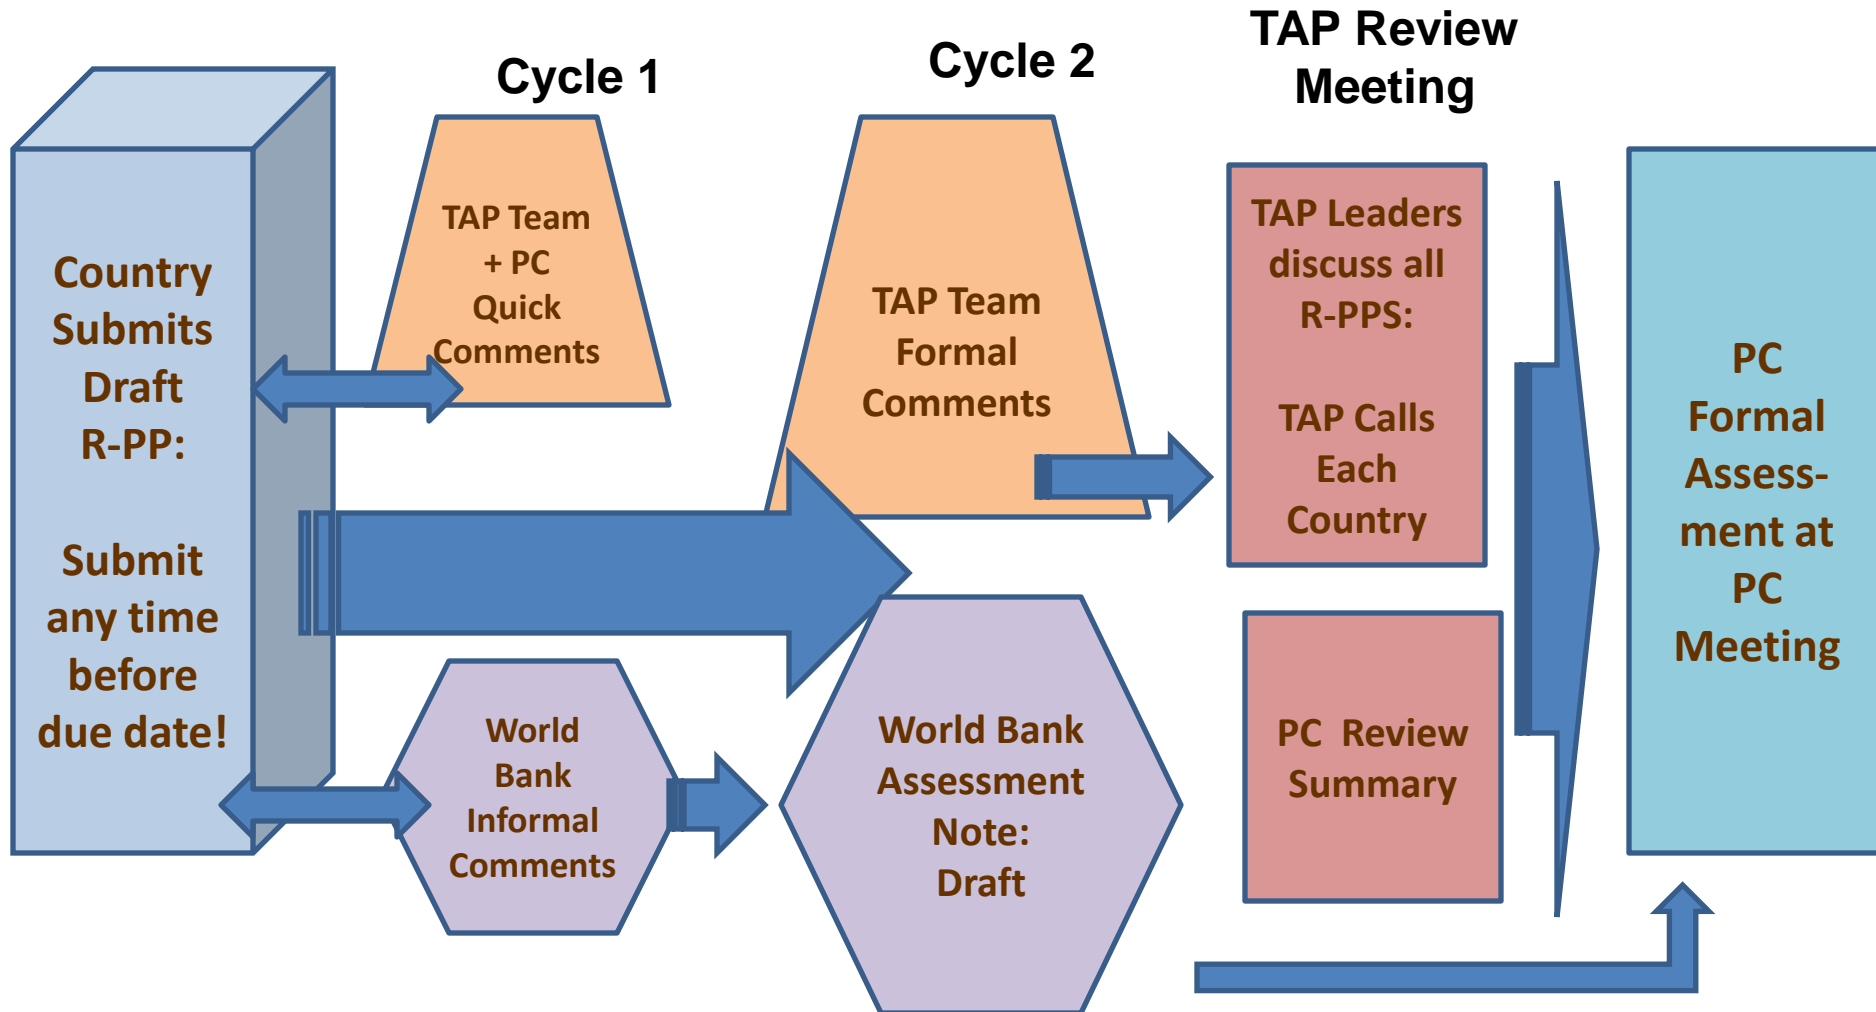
Country Submits Draft R-PP:

Submit any time before due date!

Cycle 1

TAP Team + PC Quick Comments

World Bank Informal Comments

Cycle 2

TAP Team Formal Comments

World Bank Assessment Note: Draft

TAP Review Meeting

TAP Leaders discuss all R-PPS:

TAP Calls Each Country

PC Review Summary

PC Formal Assess-ment at PC Meeting